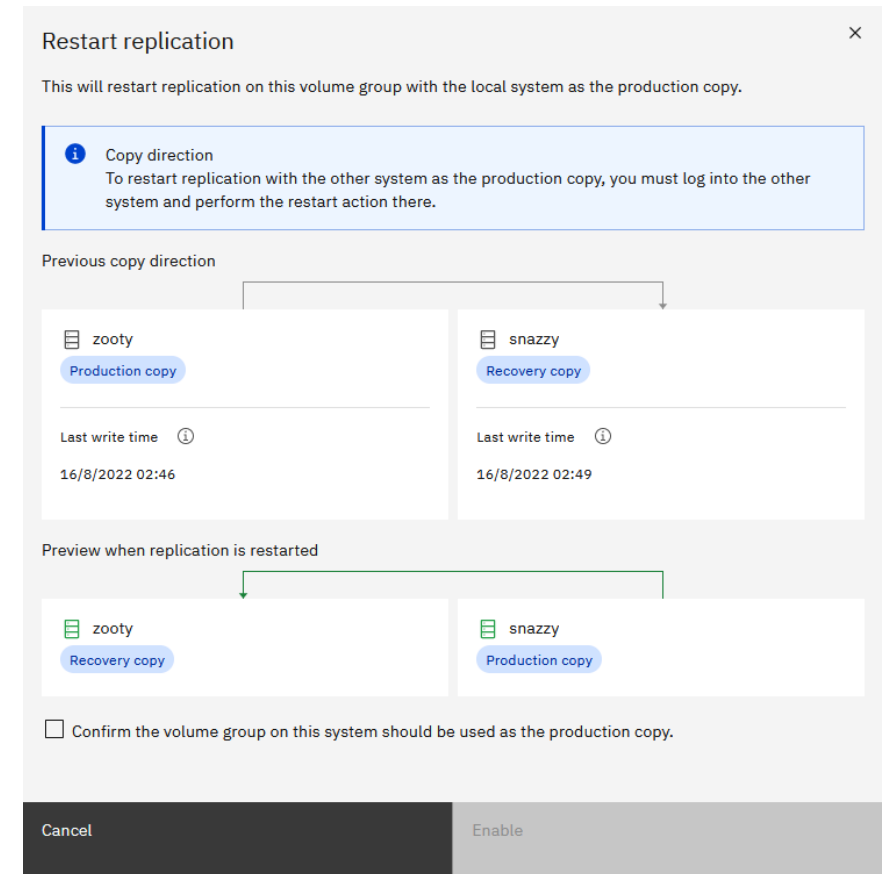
Restart replication

×

This will restart replication on this volume group with the local system as the production copy.

Copy direction
To restart replication with the other system as the production copy, you must log into the other system and perform the restart action there.

Previous copy direction

zooty
Production copy

Last write time

16/8/2022 02:46

snazzy
Recovery copy

Last write time

16/8/2022 02:49

Preview when replication is restarted

zooty
Recovery copy

snazzy
Production copy

Confirm the volume group on this system should be used as the production copy.

Cancel

Enable